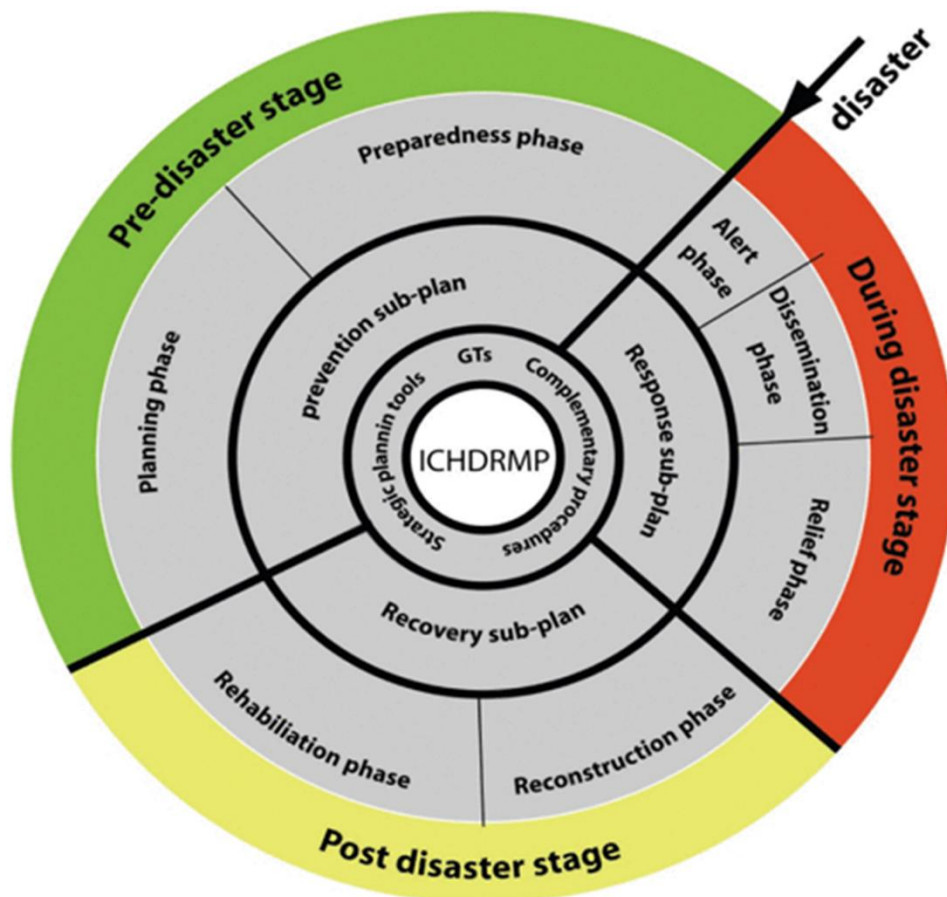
disaster

Pre-disaster stage

Preparedness phase

Planning phase

During disaster stage

Alert phase

Dissemination phase

Relief phase

Post disaster stage

Rehabiliation phase

Reconstruction phase

prevention sub-plan

Response sub-plan

Recovery sub-plan

GTs

Complementary procedures

Strategic plannin tools

ICHDRMP